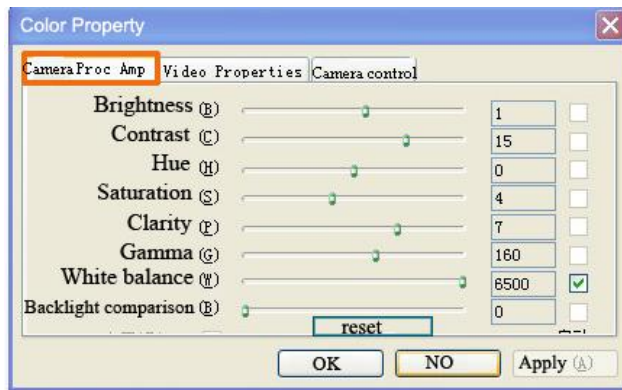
Color Property

CameraProc Amp | Video Properties | Camera control

Brightness (B) 1
Contrast (C) 15
Hue (H) 0
Saturation (S) 4
Clarity (P) 7
Gamma (G) 160
White balance (W) 6500
Backlight comparison (B) 0

reset

OK NO Apply (A)